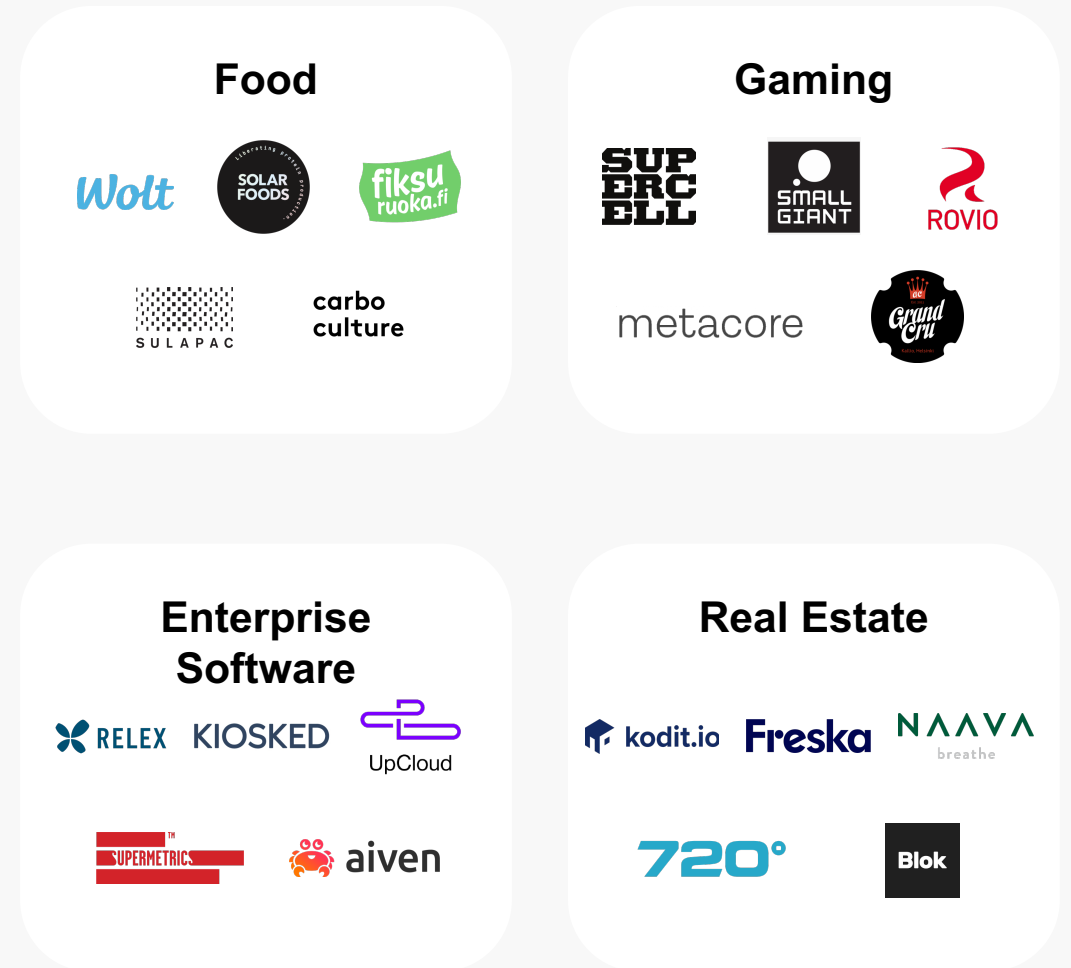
Food

Wolt
SOLAR FOODS
Liberating protein production
fiksu ruoka.fi
SULAPAC
carbo culture

Gaming

SUPERCELL
SMALL GIANT
ROVIO
metacore
Grand Cru

Enterprise Software

RELEX
KIOSKED
UpCloud
SUPERMETRICS™
aiven

Real Estate

kodit.io
Freska
NAAVA breathe
720°
Blok